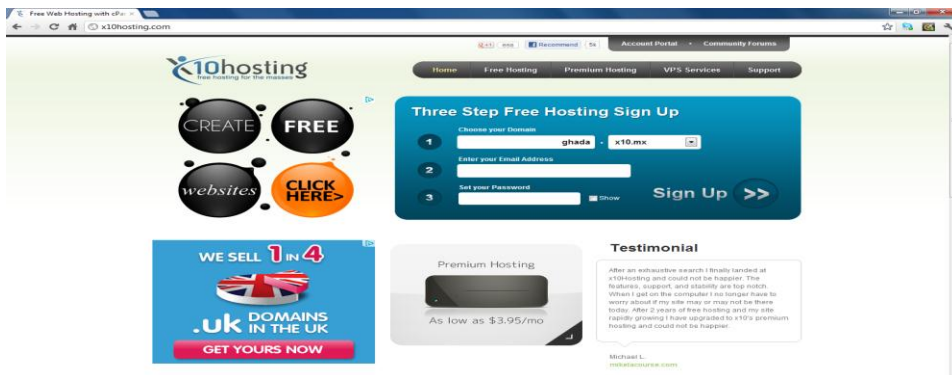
Free Web Hosting with cPa ×

x10hosting.com

+1 | 666 | Recommend | 5k

Account Portal • Community Forums

x10hosting
free hosting for the masses

Home | Free Hosting | Premium Hosting | VPS Services | Support

CREATE FREE websites CLICK HERE>

Three Step Free Hosting Sign Up

1 Choose your Domain
ghada . x10.mx

2 Enter your Email Address

3 Set your Password
Show

Sign Up >>

WE SELL 1 IN 4 .uk DOMAINS IN THE UK
GET YOURS NOW

Premium Hosting
As low as $3.95/mo

Testimonial

After an exhaustive search I finally landed at x10Hosting and could not be happier. The features, support, and stability are top notch. When I get on the computer I no longer have to worry about if my site may or may not be there today. After 2 years of free hosting and my site rapidly growing I have upgraded to x10's premium hosting and could not be happier.

Michael L.
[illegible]